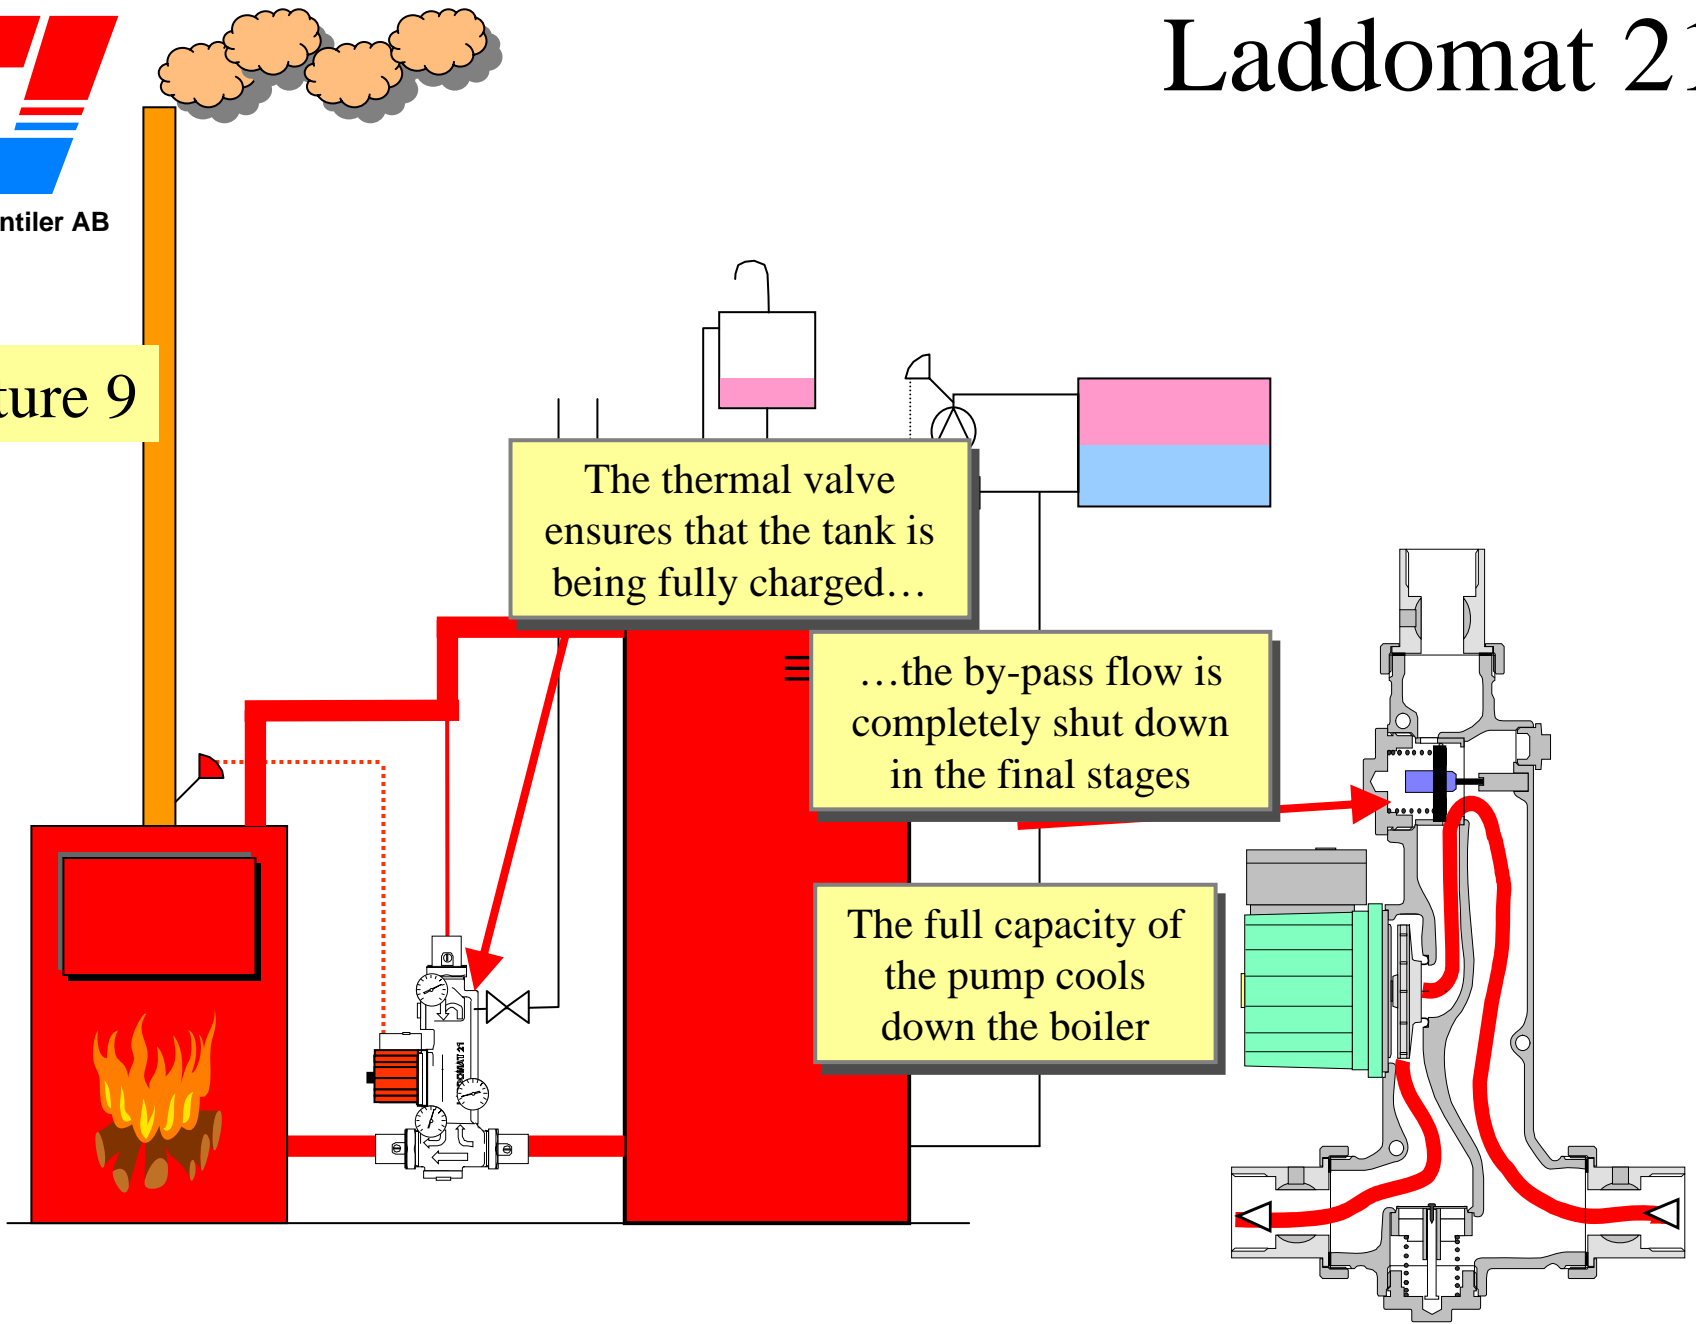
Laddomat 21

ntiler AB

ture 9

The thermal valve ensures that the tank is being fully charged…

…the by-pass flow is completely shut down in the final stages

The full capacity of the pump cools down the boiler

LADDOMAT 21